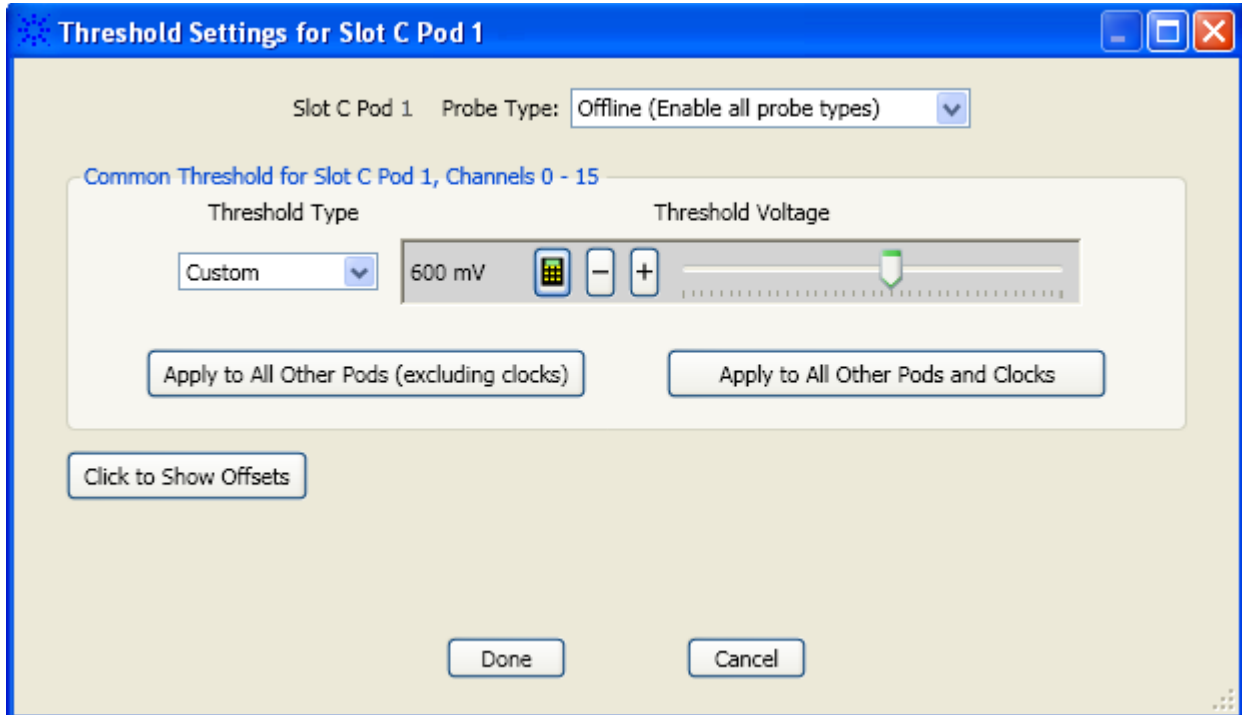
Threshold Settings for Slot C Pod 1

Slot C Pod 1 Probe Type: Offline (Enable all probe types)

Common Threshold for Slot C Pod 1, Channels 0 - 15

Threshold Type

Threshold Voltage

Custom

600 mV

−

+

Apply to All Other Pods (excluding clocks)

Apply to All Other Pods and Clocks

Click to Show Offsets

Done

Cancel